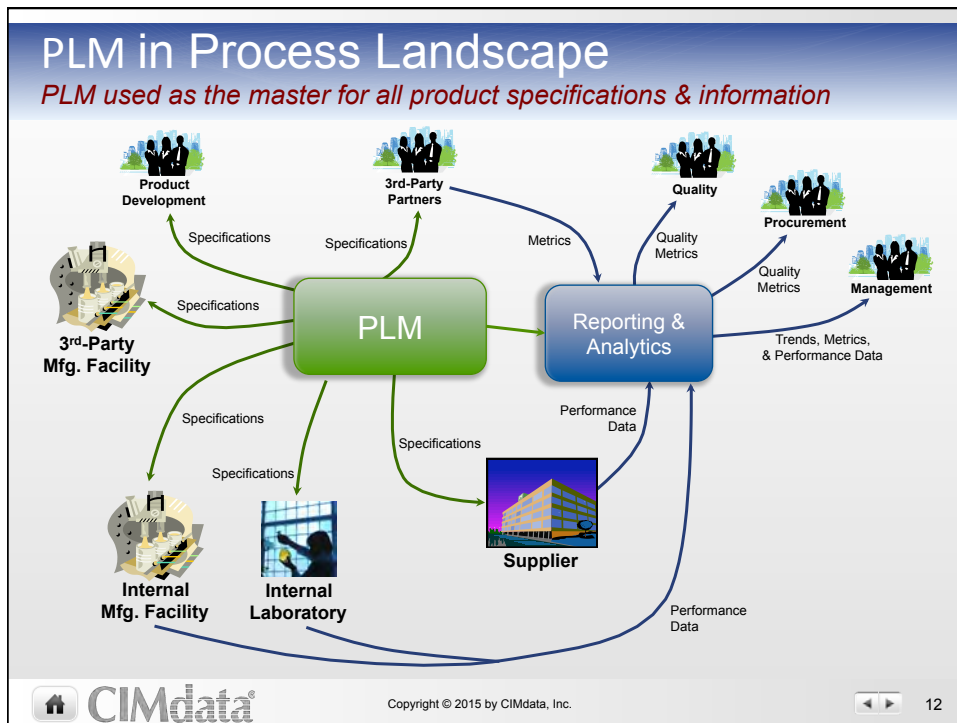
PLM in Process Landscape

PLM used as the master for all product specifications & information

Product Development

3rd-Party Partners

Quality

Procurement

Management

Specifications

Specifications

Metrics

Quality Metrics

Quality Metrics

Specifications

3rd-Party Mfg. Facility

PLM

Reporting & Analytics

Trends, Metrics, & Performance Data

Specifications

Performance Data

Specifications

Specifications

Supplier

Internal Mfg. Facility

Internal Laboratory

Performance Data

CIMdata

Copyright © 2015 by CIMdata, Inc.

12